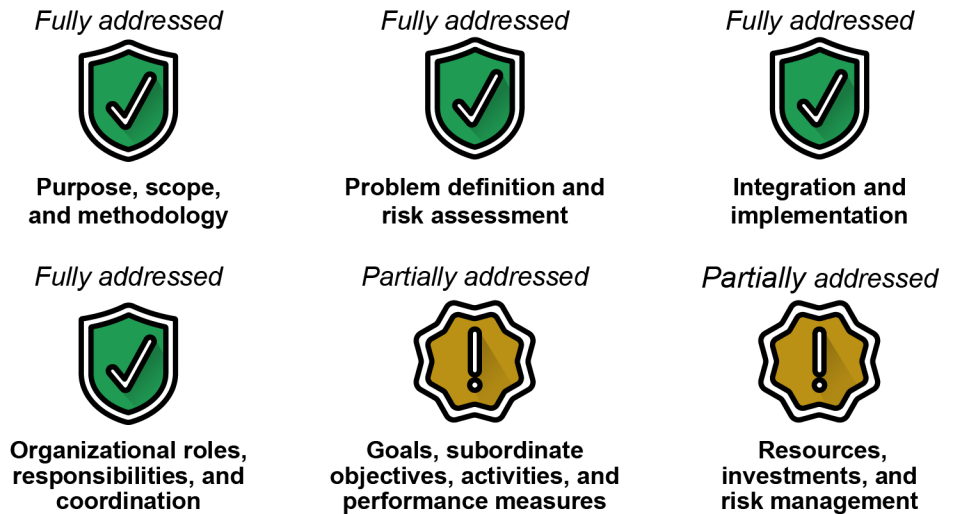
Fully addressed

Purpose, scope, and methodology

Fully addressed

Problem definition and risk assessment

Fully addressed

Integration and implementation

Fully addressed

Organizational roles, responsibilities, and coordination

Partially addressed

Goals, subordinate objectives, activities, and performance measures

Partially addressed

Resources, investments, and risk management